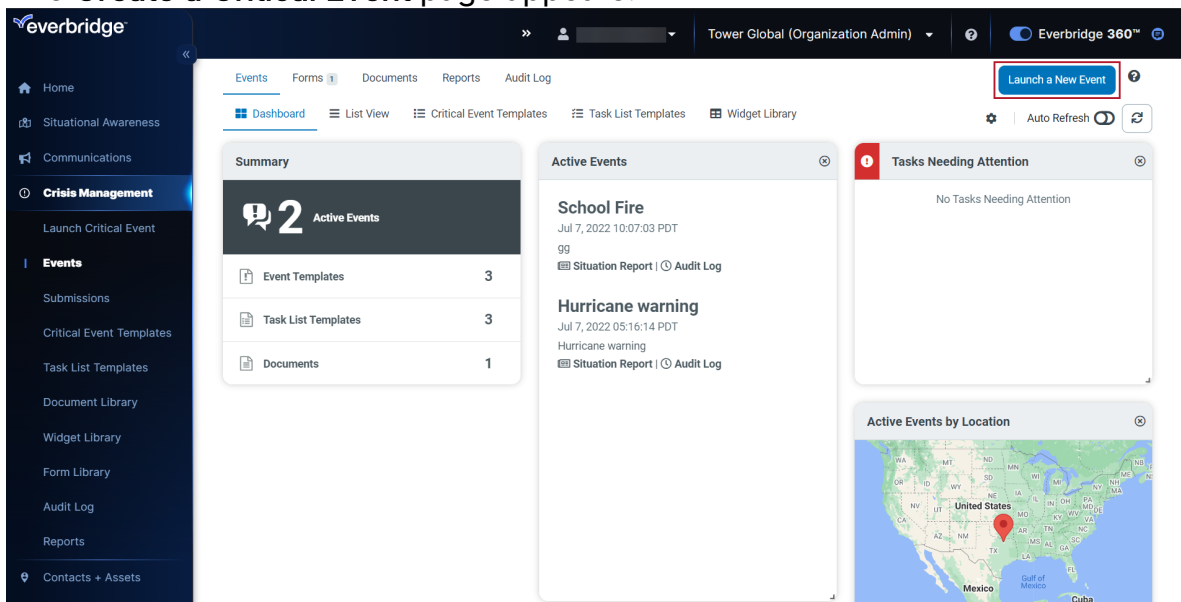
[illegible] Create a Critical Event page appears.

everbridge

»

Tower Global (Organization Admin)

Everbridge 360™

Home
Situational Awareness
Communications
Crisis Management
Launch Critical Event
Events
Submissions
Critical Event Templates
Task List Templates
Document Library
Widget Library
Form Library
Audit Log
Reports
Contacts + Assets

Events Forms 1 Documents Reports Audit Log

Launch a New Event

Dashboard List View Critical Event Templates Task List Templates Widget Library

Auto Refresh

Summary

2 Active Events

Event Templates 3

Task List Templates 3

Documents 1

Active Events

School Fire
Jul 7, 2022 10:07:03 PDT
gg
Situation Report | Audit Log

Hurricane warning
Jul 7, 2022 05:16:14 PDT
Hurricane warning
Situation Report | Audit Log

Tasks Needing Attention

No Tasks Needing Attention

Active Events by Location

WA MT ND MN OR ID SD WI WY NE IA NV UT United States CA AZ NM TX LA MS AL GA FL Mexico Gulf of Mexico Cuba NB ME NY NH MA IN OH KY WV VA MD TN NC SC AR MO